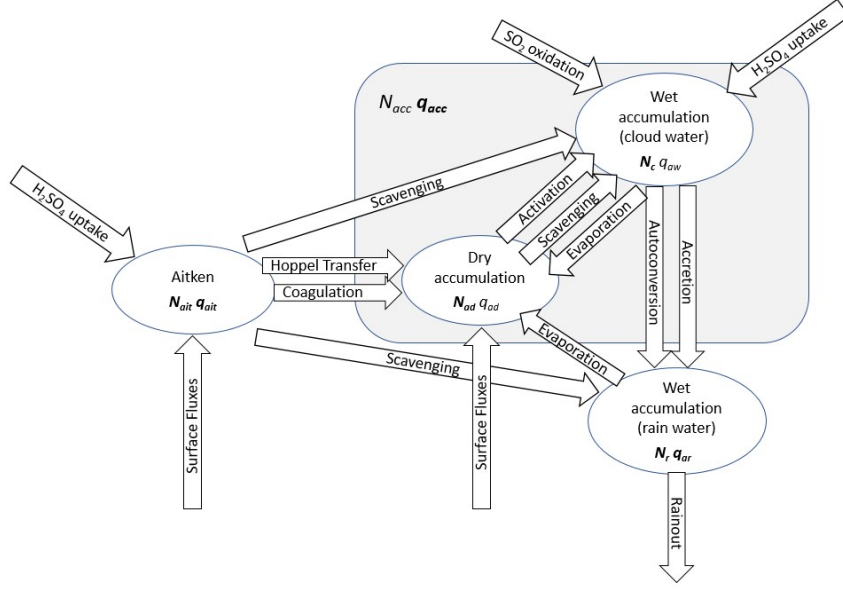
$SO_2$ oxidation

$H_2SO_4$ uptake

$N_{acc}$ $q_{acc}$

Wet accumulation (cloud water)
$N_c$ $q_{aw}$

$H_2SO_4$ uptake

Scavenging

Activation

Scavenging

Evaporation

Autoconversion

Accretion

Aitken
$N_{ait}$ $q_{ait}$

Hoppel Transfer

Coagulation

Dry accumulation
$N_{ad}$ $q_{ad}$

Evaporation

Scavenging

Wet accumulation (rain water)
$N_r$ $q_{ar}$

Surface Fluxes

Surface Fluxes

Rainout